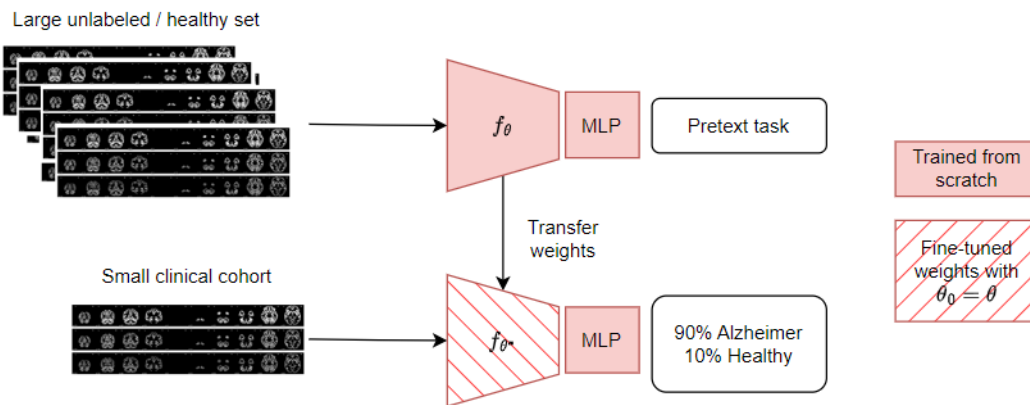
Large unlabeled / healthy set

$f_\theta$

MLP

Pretext task

Trained from scratch

Transfer weights

Small clinical cohort

$f_{\theta^*}$

MLP

90% Alzheimer
10% Healthy

Fine-tuned weights with $\theta_0 = \theta$